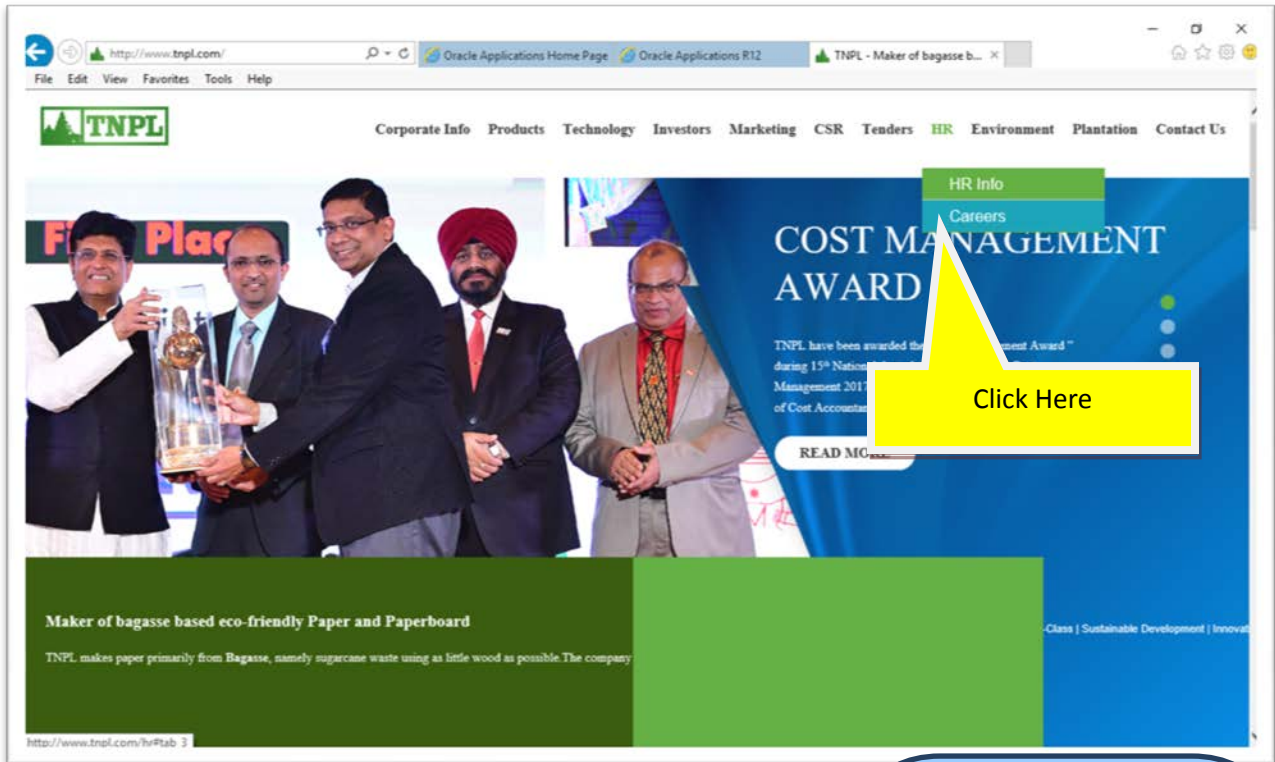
http://www.tnpl.com/

Oracle Applications Home Page

Oracle Applications R12

TNPL - Maker of bagasse b...

File Edit View Favorites Tools Help

TNPL

Corporate Info Products Technology Investors Marketing CSR Tenders HR Environment Plantation Contact Us

HR Info

Careers

First Place

COST MANAGEMENT AWARD

TNPL have been awarded the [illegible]ement Award " during 15th Nation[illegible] Management 2017 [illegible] of Cost Accountan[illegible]

Click Here

READ MO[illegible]

Maker of bagasse based eco-friendly Paper and Paperboard

TNPL makes paper primarily from Bagasse, namely sugarcane waste using as little wood as possible.The company

-Class | Sustainable Development | Innovat

http://www.tnpl.com/hr#tab_3